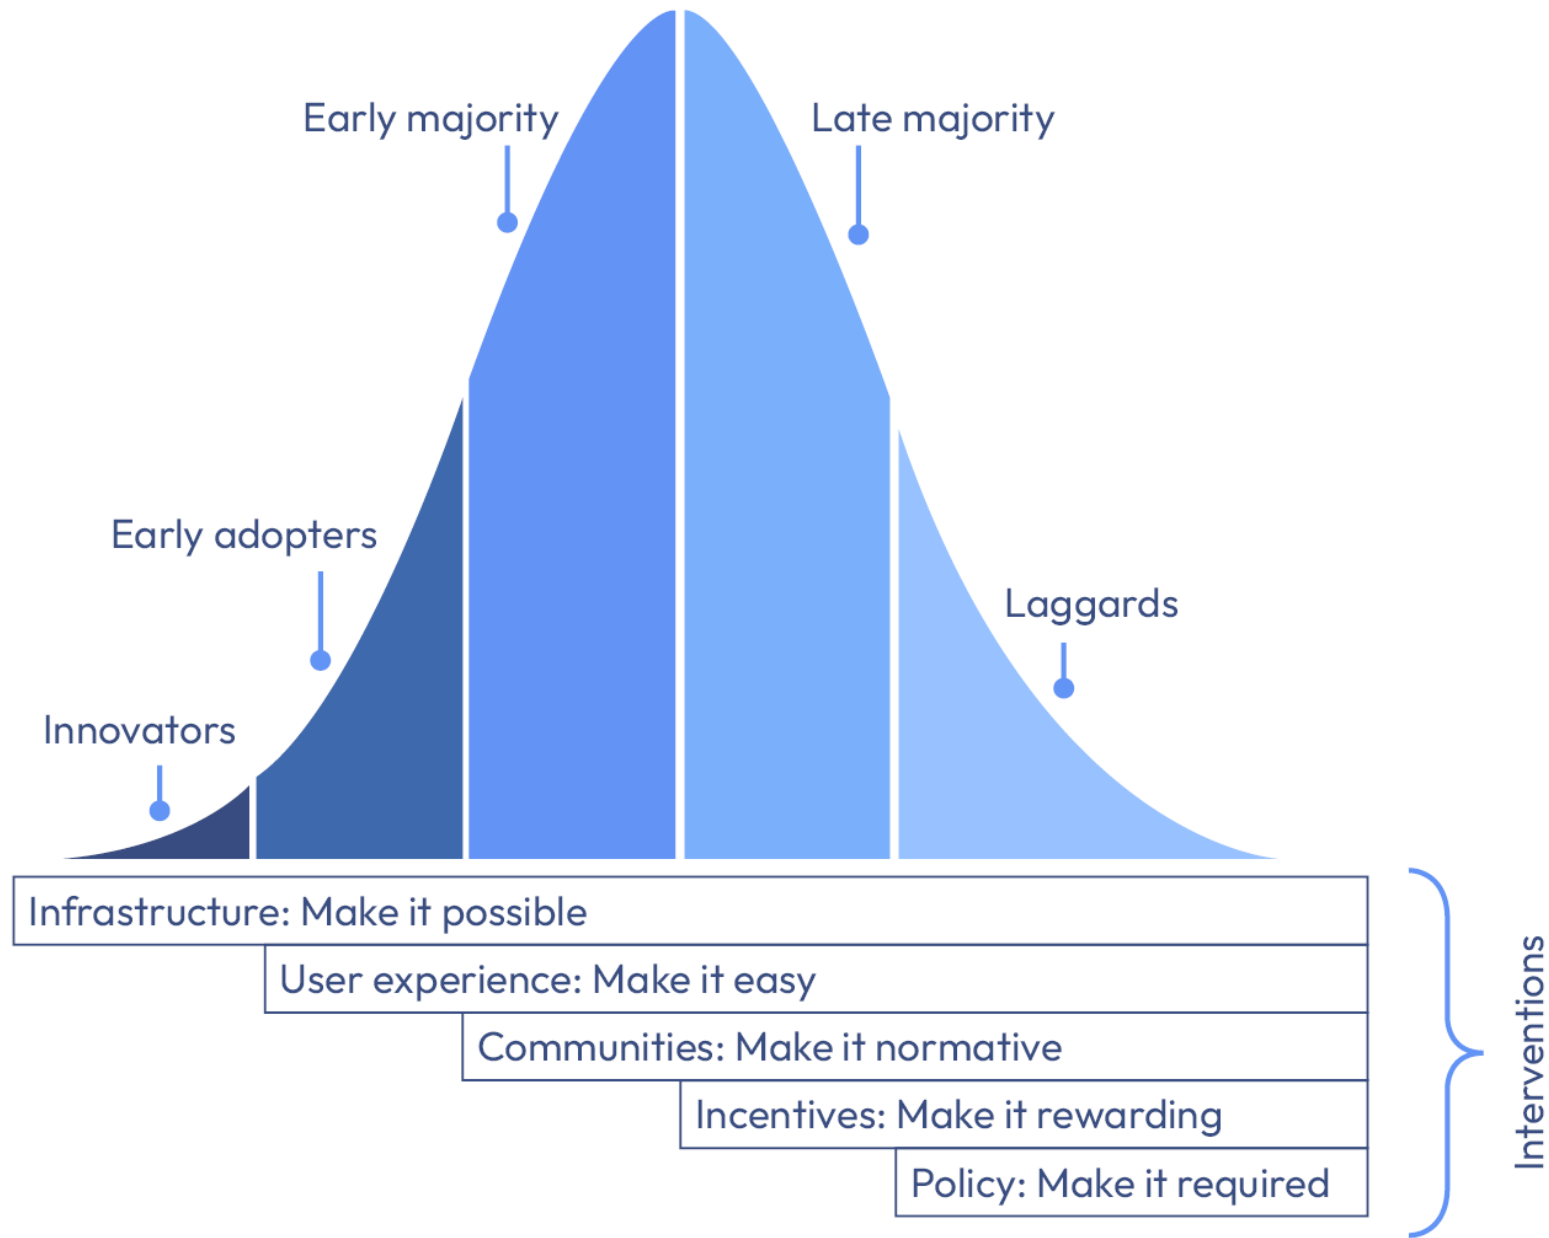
Early majority

Late majority

Early adopters

Laggards

Innovators

Infrastructure: Make it possible

User experience: Make it easy

Communities: Make it normative

Incentives: Make it rewarding

Policy: Make it required

Interventions